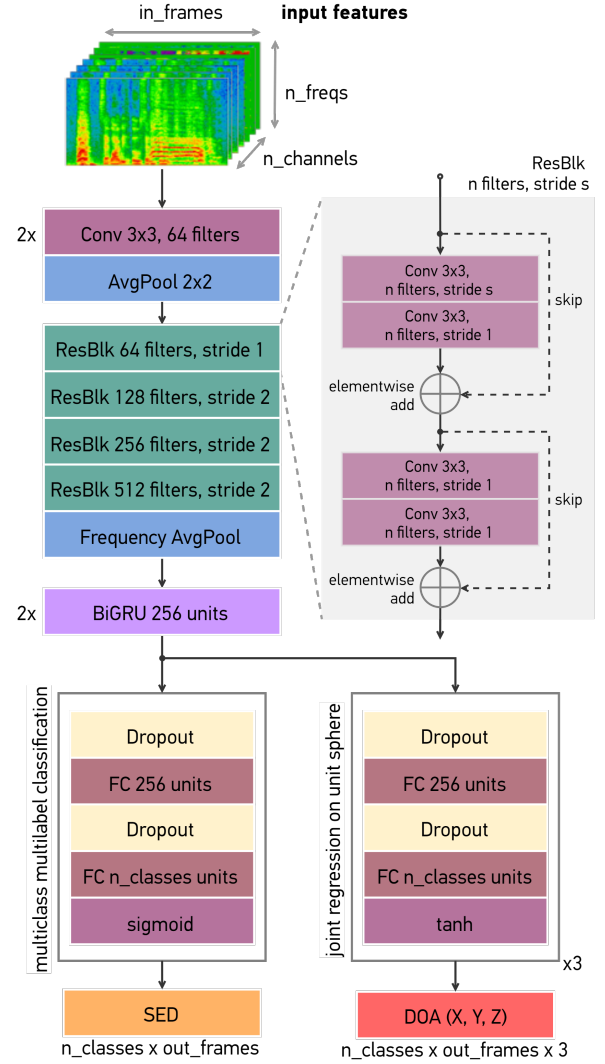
in_frames
input features
n_freqs
n_channels

2x
Conv 3x3, 64 filters
AvgPool 2x2

ResBlk 64 filters, stride 1
ResBlk 128 filters, stride 2
ResBlk 256 filters, stride 2
ResBlk 512 filters, stride 2
Frequency AvgPool

2x
BiGRU 256 units

ResBlk
n filters, stride s

Conv 3x3,
n filters, stride s
Conv 3x3,
n filters, stride 1
skip
elementwise
add

Conv 3x3,
n filters, stride 1
Conv 3x3,
n filters, stride 1
skip
elementwise
add

multiclass multilabel classification
Dropout
FC 256 units
Dropout
FC n_classes units
sigmoid

joint regression on unit sphere
Dropout
FC 256 units
Dropout
FC n_classes units
tanh
x3

SED
n_classes x out_frames

DOA (X, Y, Z)
n_classes x out_frames x 3